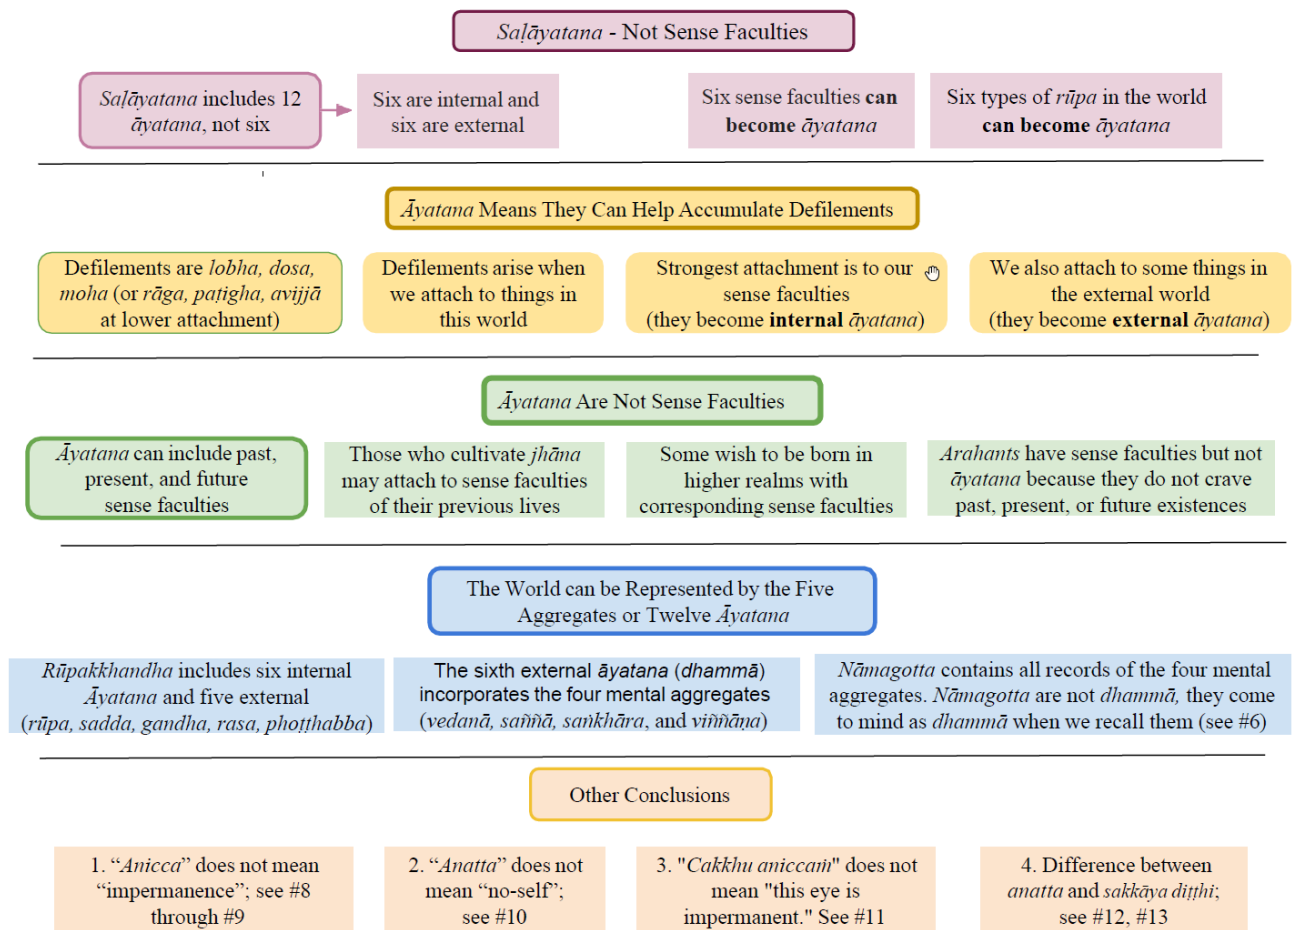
Saḷāyatana - Not Sense Faculties

Saḷāyatana includes 12 āyatana, not six

Six are internal and six are external

Six sense faculties **can become** āyatana

Six types of rūpa in the world **can become** āyatana

Āyatana Means They Can Help Accumulate Defilements

Defilements are lobha, dosa, moha (or rāga, paṭigha, avijjā at lower attachment)

Defilements arise when we attach to things in this world

Strongest attachment is to our sense faculties (they become **internal** āyatana)

We also attach to some things in the external world (they become **external** āyatana)

Āyatana Are Not Sense Faculties

Āyatana can include past, present, and future sense faculties

Those who cultivate jhāna may attach to sense faculties of their previous lives

Some wish to be born in higher realms with corresponding sense faculties

Arahants have sense faculties but not āyatana because they do not crave past, present, or future existences

The World can be Represented by the Five Aggregates or Twelve Āyatana

Rūpakkhandha includes six internal Āyatana and five external (rūpa, sadda, gandha, rasa, phoṭṭhabba)

The sixth external āyatana (dhammā) incorporates the four mental aggregates (vedanā, saññā, saṅkhāra, and viññāṇa)

Nāmagotta contains all records of the four mental aggregates. Nāmagotta are not dhammā, they come to mind as dhammā when we recall them (see #6)

Other Conclusions

1. "Anicca" does not mean "impermanence"; see #8 through #9

2. "Anatta" does not mean "no-self"; see #10

3. "Cakkhu aniccaṁ" does not mean "this eye is impermanent." See #11

4. Difference between anatta and sakkāya diṭṭhi; see #12, #13